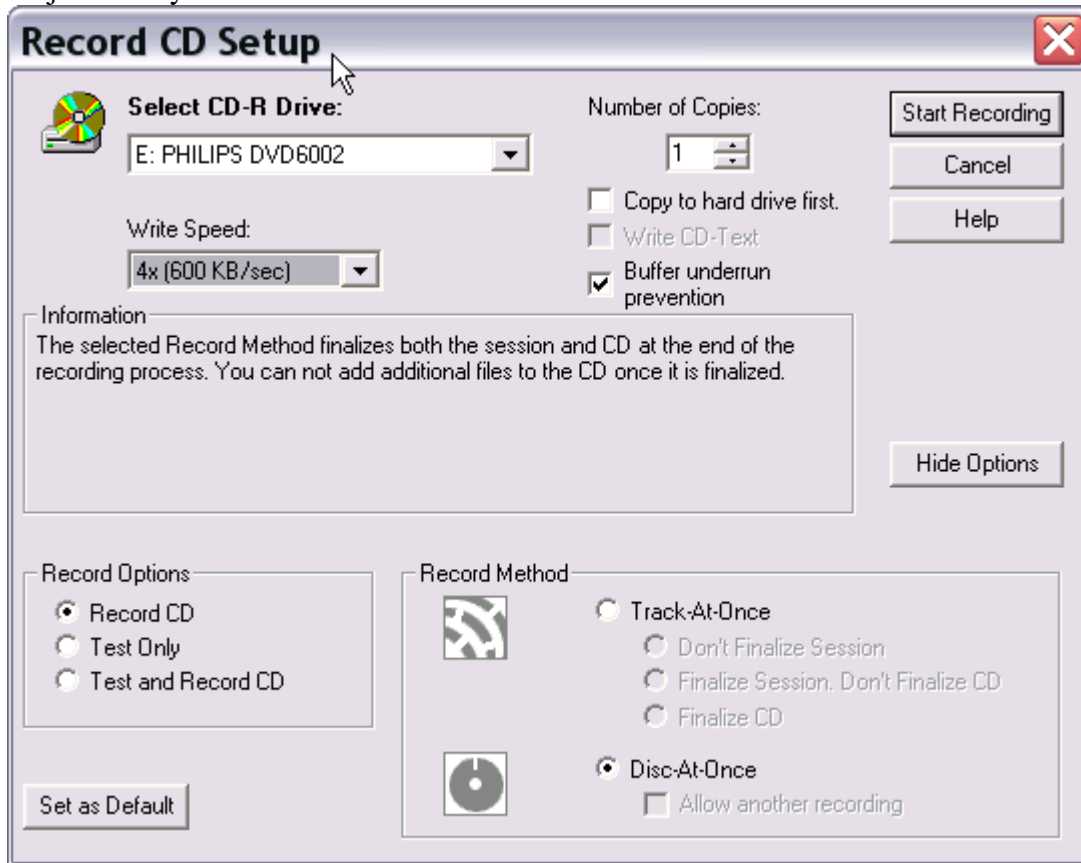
Record CD Setup

Select CD-R Drive:
E: PHILIPS DVD6002

Write Speed:
4x (600 KB/sec)

Number of Copies:
1

Copy to hard drive first.
Write CD-Text
Buffer underrun prevention

Start Recording
Cancel
Help

Information
The selected Record Method finalizes both the session and CD at the end of the recording process. You can not add additional files to the CD once it is finalized.

Hide Options

Record Options
Record CD
Test Only
Test and Record CD

Record Method
Track-At-Once
Don't Finalize Session
Finalize Session. Don't Finalize CD
Finalize CD
Disc-At-Once
Allow another recording

Set as Default